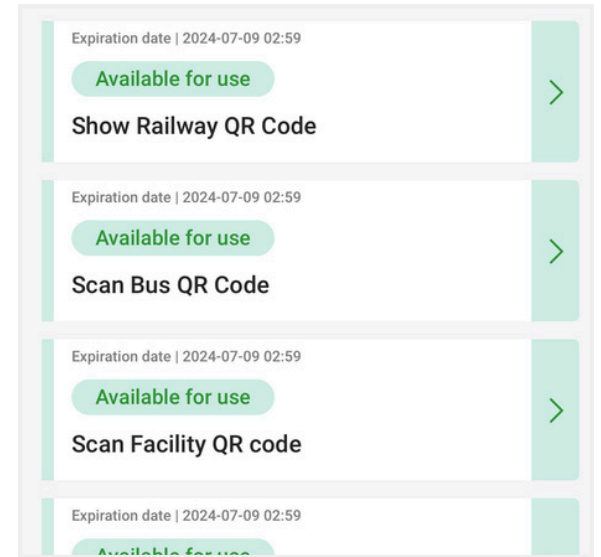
Expiration date | 2024-07-09 02:59

Available for use

Show Railway QR Code

>

Expiration date | 2024-07-09 02:59

Available for use

Scan Bus QR Code

>

Expiration date | 2024-07-09 02:59

Available for use

Scan Facility QR code

>

Expiration date | 2024-07-09 02:59

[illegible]